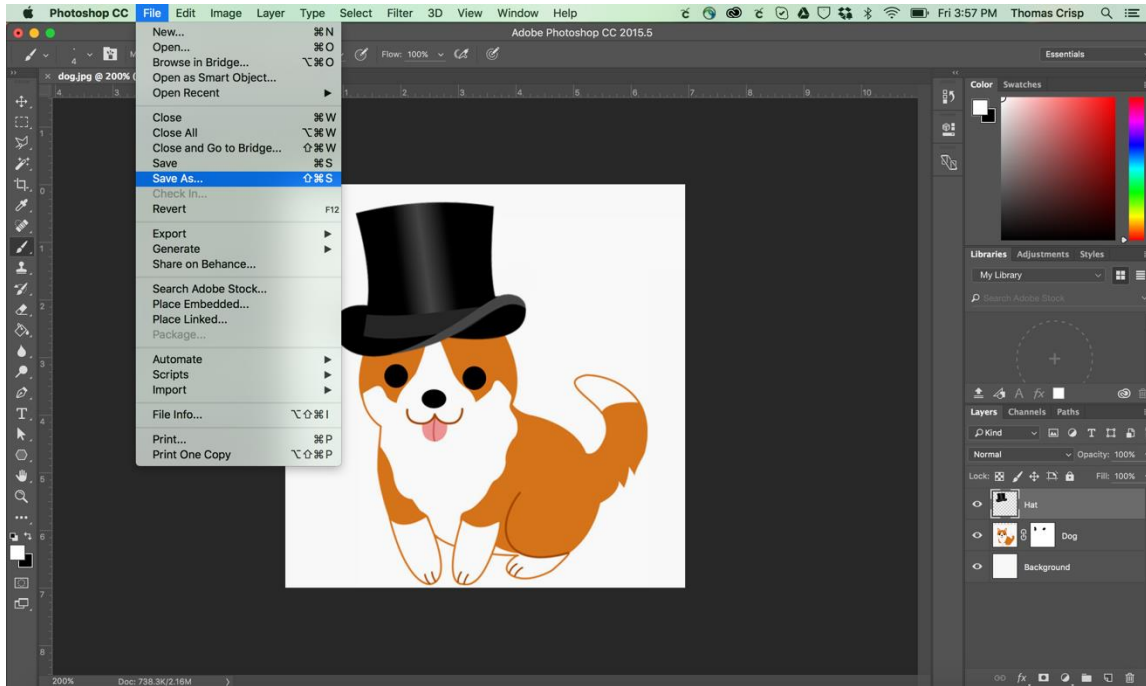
Photoshop CC File Edit Image Layer Type Select Filter 3D View Window Help

Fri 3:57 PM Thomas Crisp

Adobe Photoshop CC 2015.5

Flow: 100%

Essentials

dog.jpg @ 200%

New... ⌘N
Open... ⌘O
Browse in Bridge... ⌥⌘O
Open as Smart Object...
Open Recent ▸

Close ⌘W
Close All ⌥⌘W
Close and Go to Bridge... ⇧⌘W
Save ⌘S
Save As... ⇧⌘S
Check In...
Revert F12

Export ▸
Generate ▸
Share on Behance...

Search Adobe Stock...
Place Embedded...
Place Linked...
Package...

Automate ▸
Scripts ▸
Import ▸

File Info... ⌥⇧⌘I

Print... ⌘P
Print One Copy ⌥⇧⌘P

Color Swatches

Libraries Adjustments Styles

My Library

Search Adobe Stock

Layers Channels Paths

Kind

Normal

Opacity: 100%

Lock:

Fill: 100%

Hat

Dog

Background

200% Doc: 738.3K/2.16M